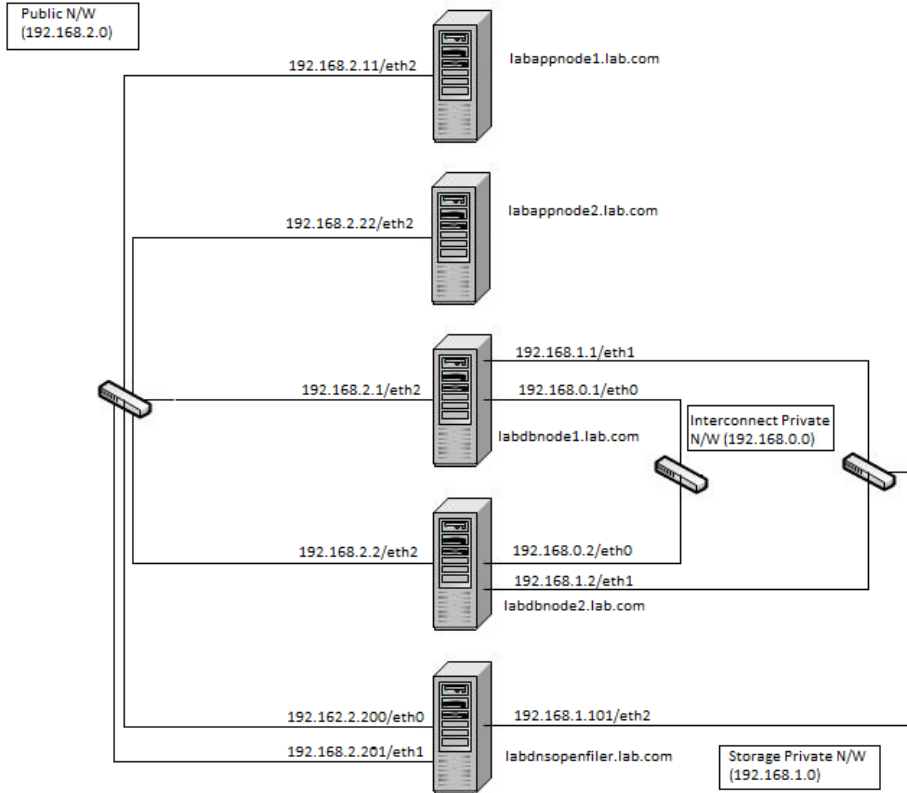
Public N/W
(192.168.2.0)

192.168.2.11/eth2

labappnode1.lab.com

192.168.2.22/eth2

labappnode2.lab.com

192.168.1.1/eth1

192.168.2.1/eth2

192.168.0.1/eth0

Interconnect Private N/W (192.168.0.0)

labdbnode1.lab.com

192.168.2.2/eth2

192.168.0.2/eth0

192.168.1.2/eth1

labdbnode2.lab.com

192.162.2.200/eth0

192.168.1.101/eth2

192.168.2.201/eth1

labdnsopenfiler.lab.com

Storage Private N/W
(192.168.1.0)